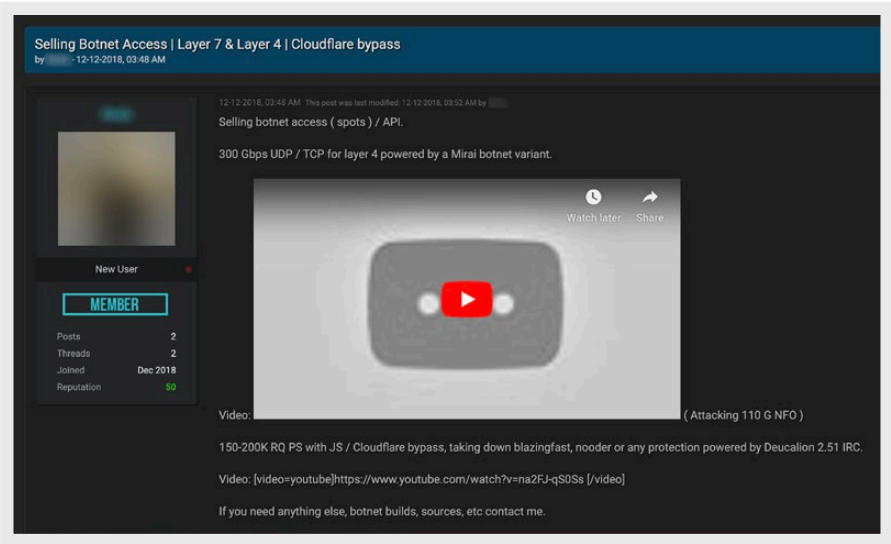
Selling Botnet Access | Layer 7 & Layer 4 | Cloudflare bypass
by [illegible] - 12-12-2018, 03:48 AM

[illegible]

New User

MEMBER

| | |
|---|---|
| Posts | 2 |
| Threads | 2 |
| Joined | Dec 2018 |
| Reputation | 50 |

12-12-2018, 03:48 AM This post was last modified: 12-12-2018, 03:52 AM by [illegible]

Selling botnet access ( spots ) / API.

300 Gbps UDP / TCP for layer 4 powered by a Mirai botnet variant.

Watch later Share

Video: ( Attacking 110 G NFO )

150-200K RQ PS with JS / Cloudflare bypass, taking down blazingfast, nooder or any protection powered by Deucalion 2.51 IRC.

Video: [video=youtube]https://www.youtube.com/watch?v=na2FJ-qS0Ss [/video]

If you need anything else, botnet builds, sources, etc contact me.